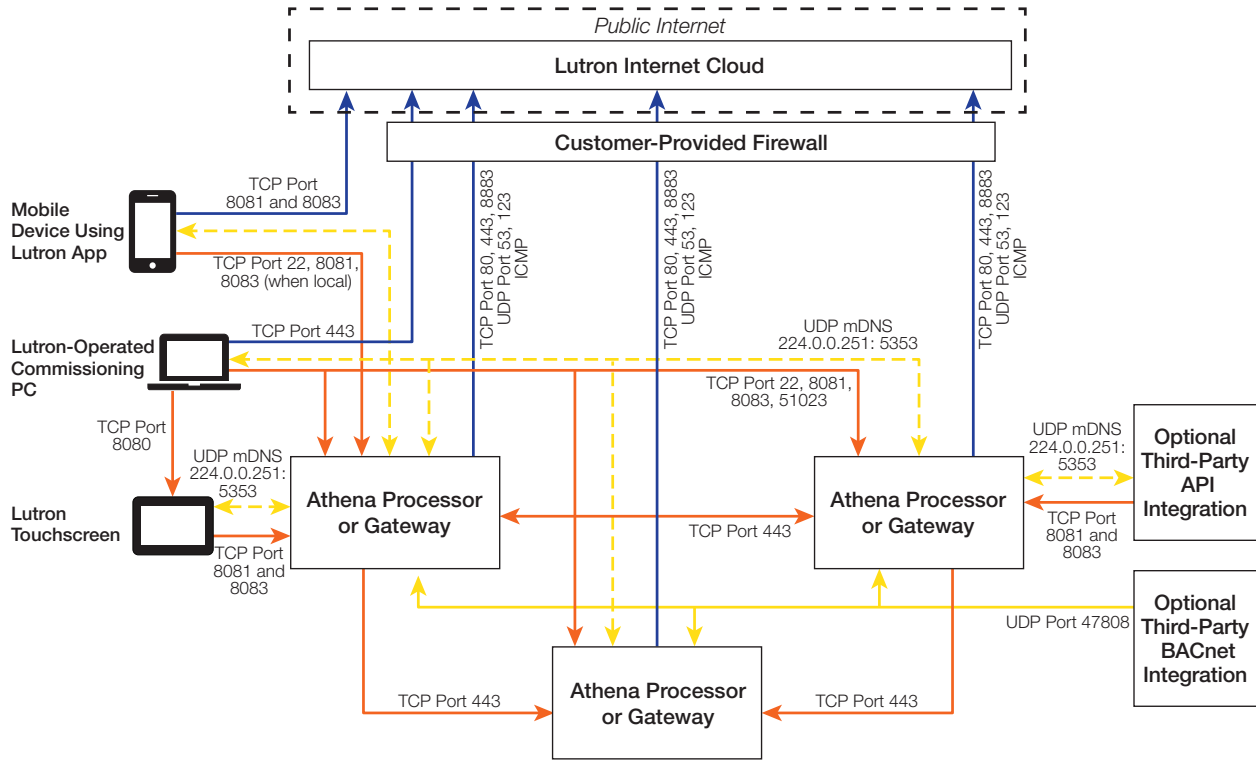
Public Internet

Lutron Internet Cloud

Customer-Provided Firewall

Mobile Device Using Lutron App

TCP Port 8081 and 8083

TCP Port 22, 8081, 8083 (when local)

TCP Port 80, 443, 8883 UDP Port 53, 123 ICMP

TCP Port 80, 443, 8883 UDP Port 53, 123 ICMP

TCP Port 80, 443, 8883 UDP Port 53, 123 ICMP

Lutron-Operated Commissioning PC

TCP Port 443

UDP mDNS 224.0.0.251: 5353

TCP Port 22, 8081, 8083, 51023

TCP Port 8080

UDP mDNS 224.0.0.251: 5353

UDP mDNS 224.0.0.251: 5353

Optional Third-Party API Integration

Lutron Touchscreen

Athena Processor or Gateway

Athena Processor or Gateway

TCP Port 443

TCP Port 8081 and 8083

TCP Port 8081 and 8083

Optional Third-Party BACnet Integration

UDP Port 47808

TCP Port 443

Athena Processor or Gateway

TCP Port 443